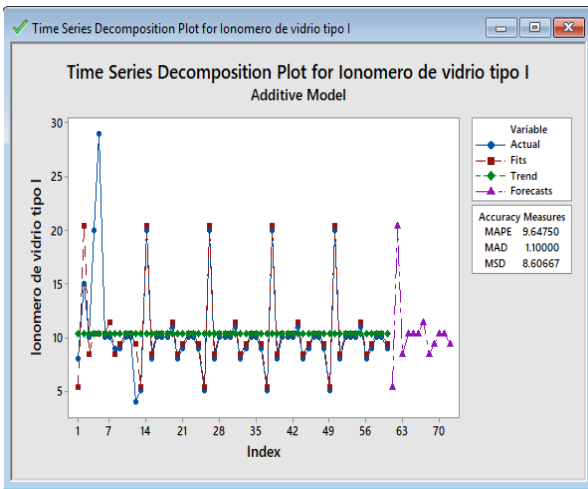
Time Series Decomposition Plot for Ionomero de vidrio tipo I

Time Series Decomposition Plot for Ionomero de vidrio tipo I
Additive Model

Ionomero de vidrio tipo I

30
25
20
15
10
5

1 7 14 21 28 35 42 49 56 63 70
Index

Variable
Actual
Fits
Trend
Forecasts

Accuracy Measures
| MAPE | 9.64750 |
|---|---|
| MAD | 1.10000 |
| MSD | 8.60667 |